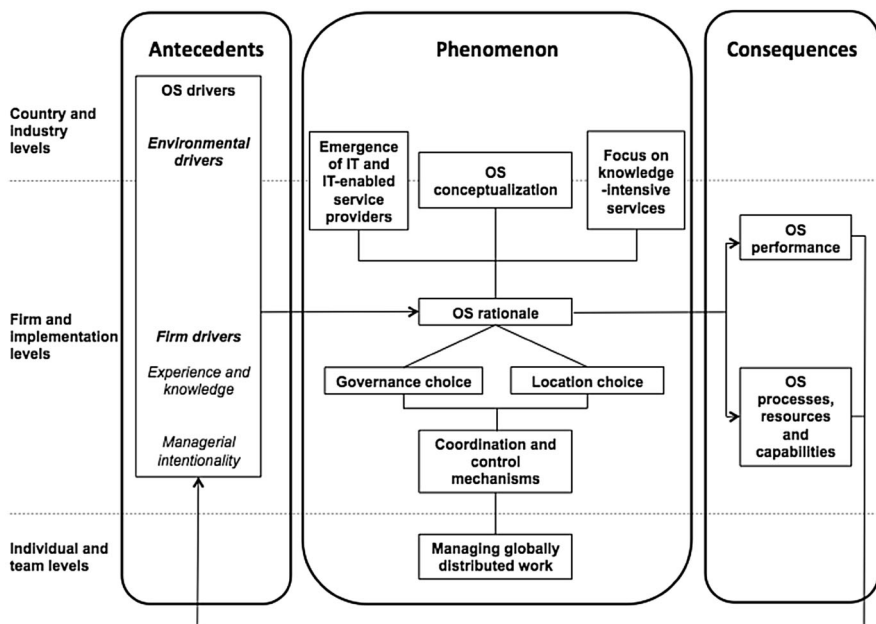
Antecedents

Phenomenon

Consequences

Country and industry levels

Firm and implementation levels

Individual and team levels

OS drivers

Environmental drivers

Firm drivers

Experience and knowledge

Managerial intentionality

Emergence of IT and IT-enabled service providers

OS conceptualization

Focus on knowledge -intensive services

OS rationale

Governance choice

Location choice

Coordination and control mechanisms

Managing globally distributed work

OS performance

OS processes, resources and capabilities